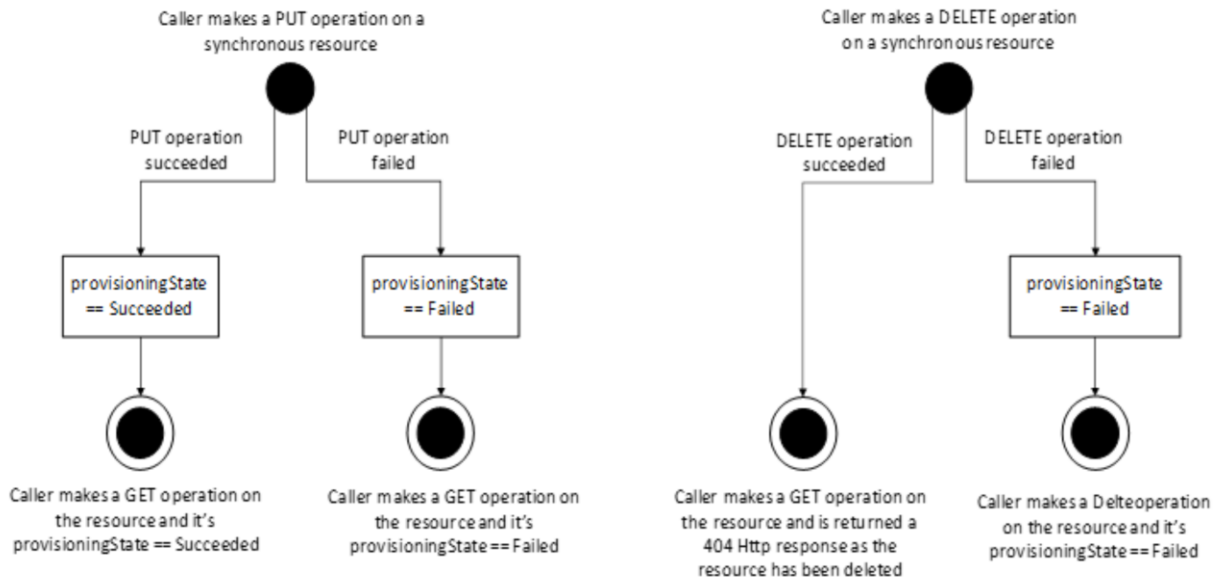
Caller makes a PUT operation on a synchronous resource

PUT operation succeeded

PUT operation failed

provisioningState == Succeeded

provisioningState == Failed

Caller makes a GET operation on the resource and it's provisioningState == Succeeded

Caller makes a GET operation on the resource and it's provisioningState == Failed

Caller makes a DELETE operation on a synchronous resource

DELETE operation succeeded

DELETE operation failed

provisioningState == Failed

Caller makes a GET operation on the resource and is returned a 404 Http response as the resource has been deleted

Caller makes a Delteoperation on the resource and it's provisioningState == Failed